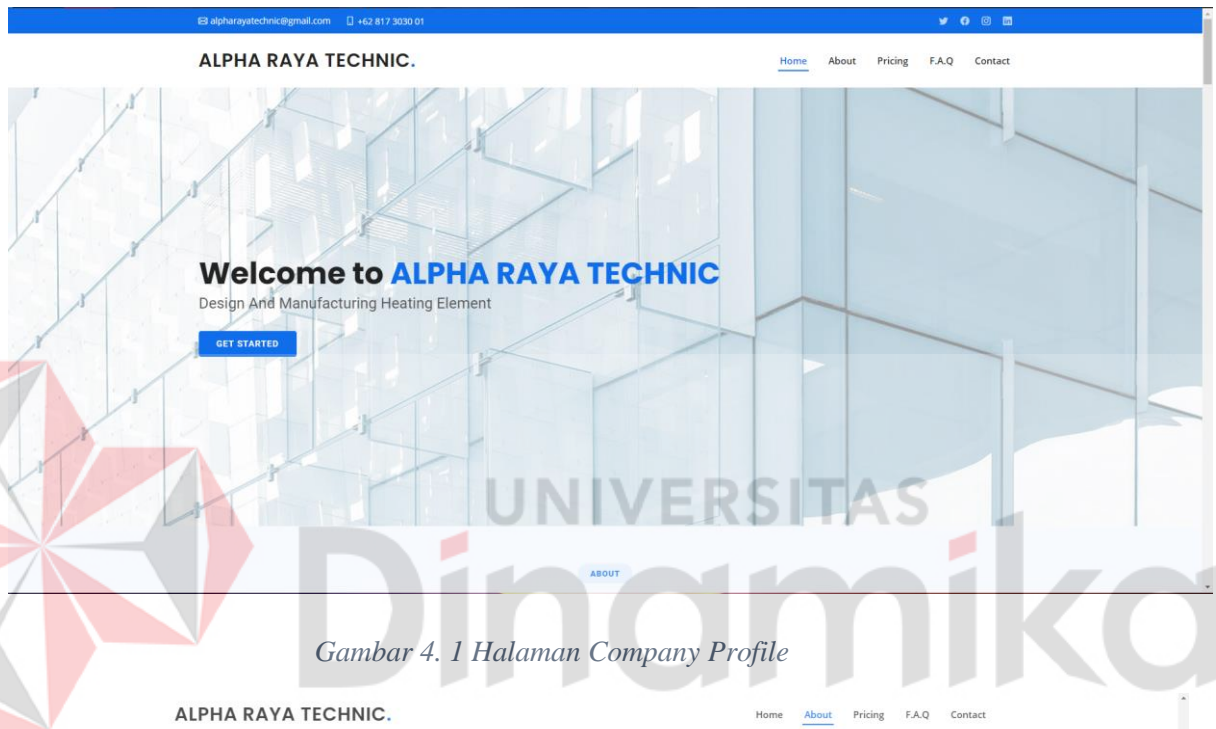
alpharayatechnic@gmail.com +62 817 3030 01

ALPHA RAYA TECHNIC.

Home About Pricing F.A.Q Contact

Welcome to ALPHA RAYA TECHNIC

Design And Manufacturing Heating Element

GET STARTED

ABOUT

UNIVERSITAS Dinamika

Gambar 4. 1 Halaman Company Profile

ALPHA RAYA TECHNIC.

Home About Pricing F.A.Q Contact